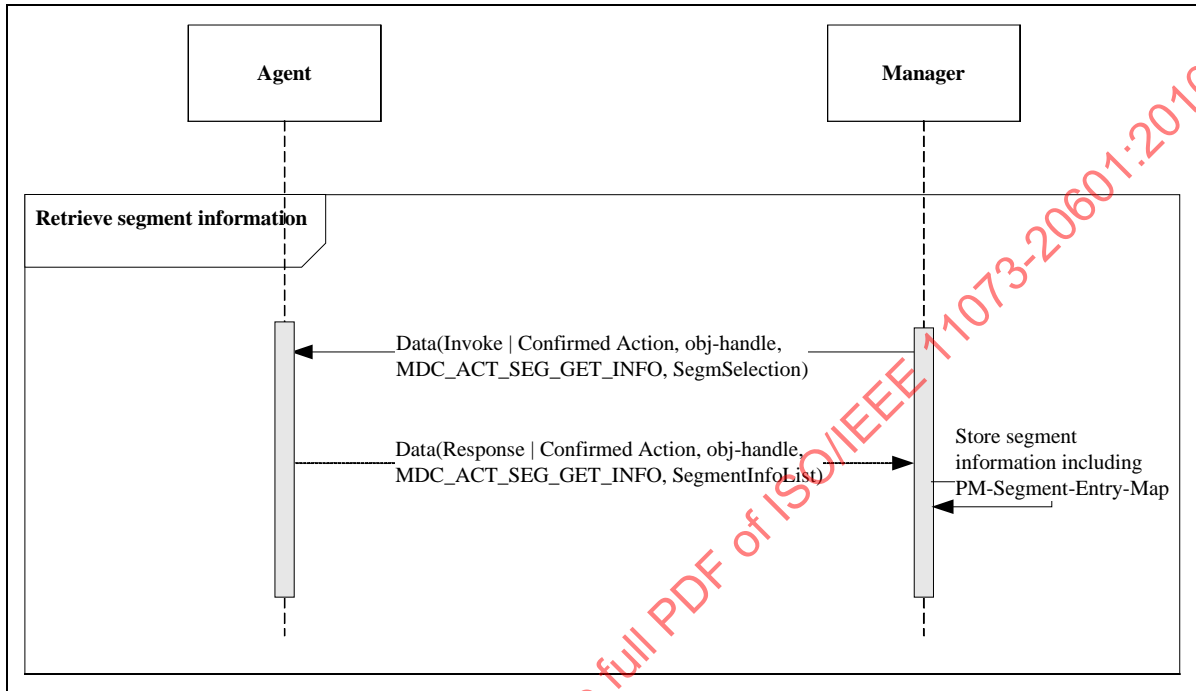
Agent

Manager

Retrieve segment information

Data(Invoke | Confirmed Action, obj-handle, MDC_ACT_SEG_GET_INFO, SegmSelection)

Data(Response | Confirmed Action, obj-handle, MDC_ACT_SEG_GET_INFO, SegmentInfoList)

Store segment information including PM-Segment-Entry-Map

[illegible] full PDF of ISO/IEEE 11073-20601:201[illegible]